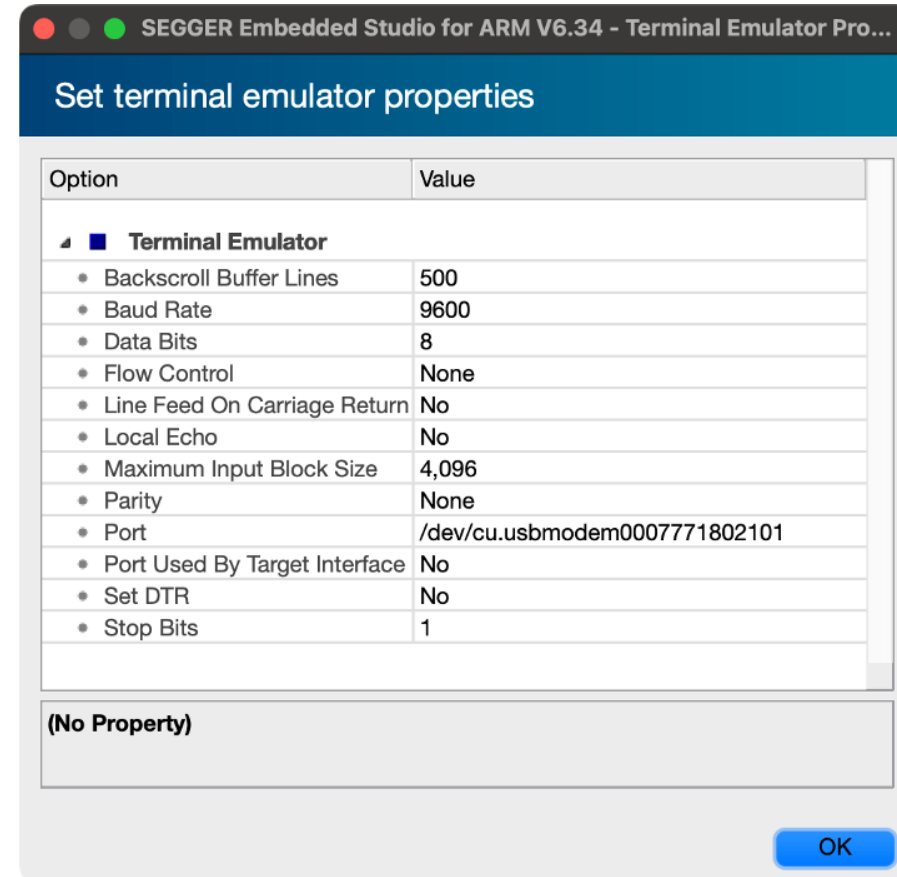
SEGGER Embedded Studio for ARM V6.34 - Terminal Emulator Pro...

Set terminal emulator properties

| Option | Value |
|---|---|
| Terminal Emulator | |
| Backscroll Buffer Lines | 500 |
| Baud Rate | 9600 |
| Data Bits | 8 |
| Flow Control | None |
| Line Feed On Carriage Return | No |
| Local Echo | No |
| Maximum Input Block Size | 4,096 |
| Parity | None |
| Port | /dev/cu.usbmodem0007771802101 |
| Port Used By Target Interface | No |
| Set DTR | No |
| Stop Bits | 1 |

(No Property)

OK